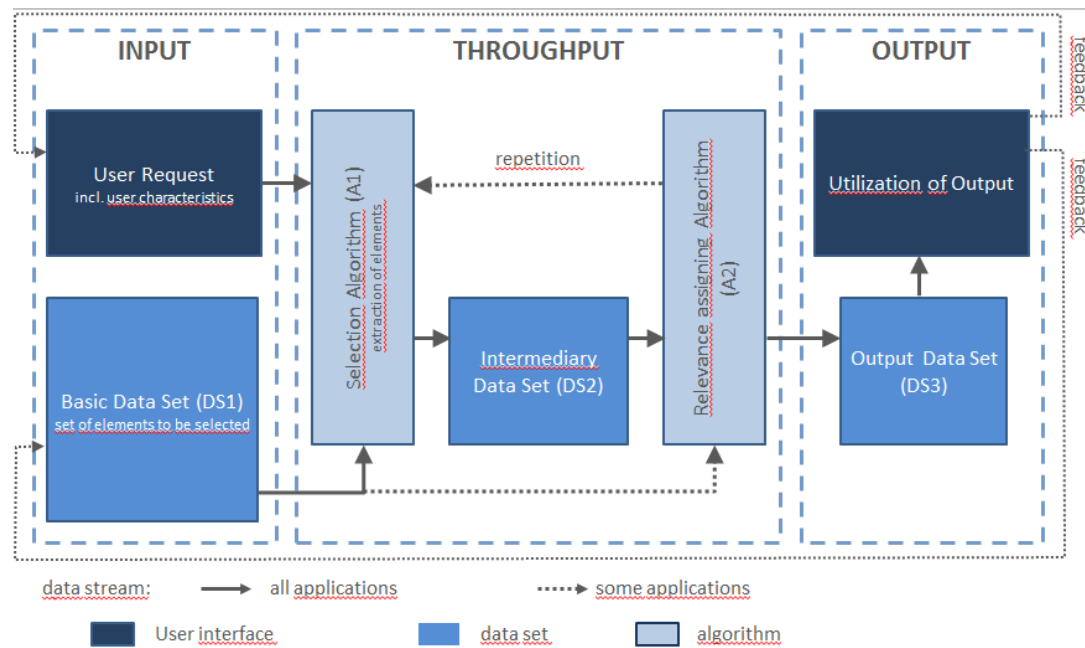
INPUT

THROUGHPUT

OUTPUT

feedback

feedback

User Request
incl. user characteristics

Selection Algorithm (A1)
extraction of elements

repetition

Relevance assigning Algorithm (A2)

Utilization of Output

Basic Data Set (DS1)
set of elements to be selected

Intermediary Data Set (DS2)

Output Data Set (DS3)

data stream: all applications some applications

User interface data set algorithm